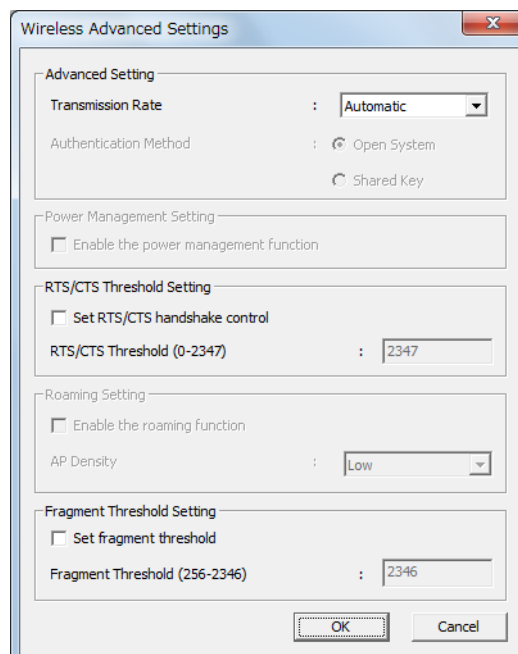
Wireless Advanced Settings

Advanced Setting

Transmission Rate : Automatic

Authentication Method : Open System

Shared Key

Power Management Setting

Enable the power management function

RTS/CTS Threshold Setting

Set RTS/CTS handshake control

RTS/CTS Threshold (0-2347) : 2347

Roaming Setting

Enable the roaming function

AP Density : Low

Fragment Threshold Setting

Set fragment threshold

Fragment Threshold (256-2346) : 2346

OK

Cancel